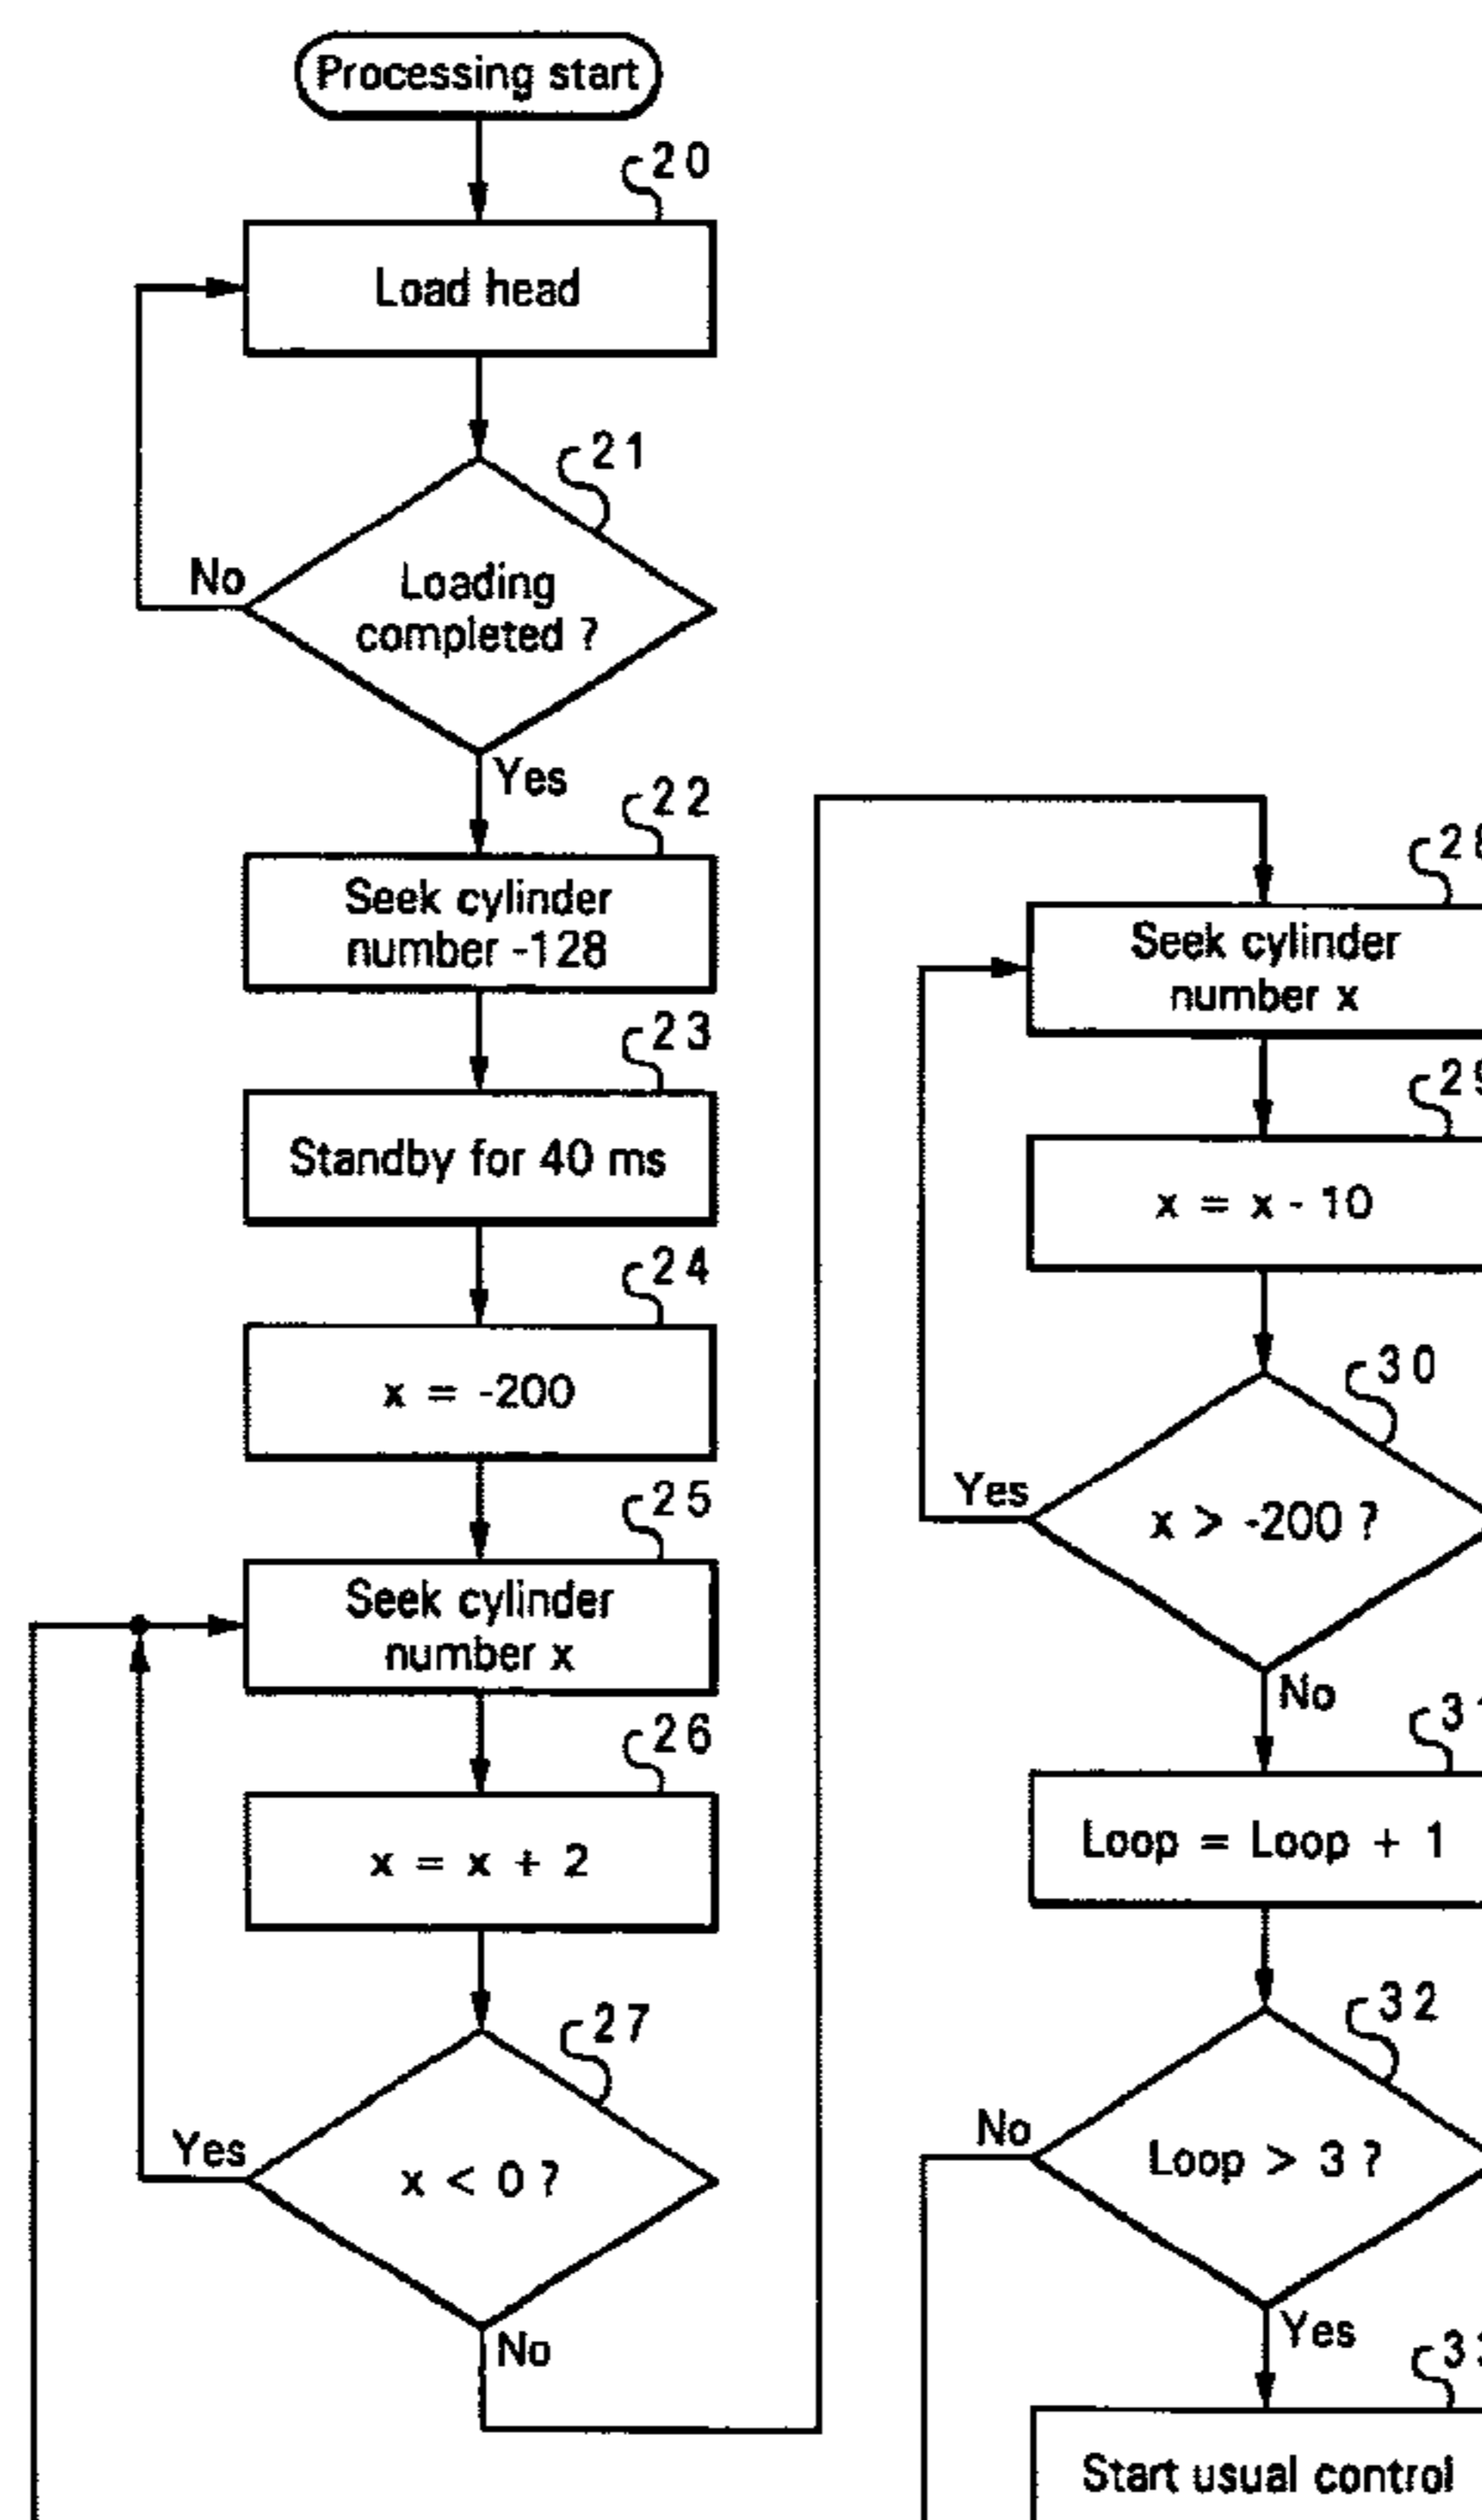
Processing start
20
Load head
21
No
Loading completed ?
Yes
22
Seek cylinder number -128
23
Standby for 40 ms
24
x = -200
25
Seek cylinder number x
26
x = x + 2
27
Yes
x < 0 ?
No
2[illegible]
Seek cylinder number x
2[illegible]
x = x - 10
30
Yes
x > -200 ?
No
3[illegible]
Loop = Loop + 1
32
No
Loop > 3 ?
Yes
3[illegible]
Start usual control